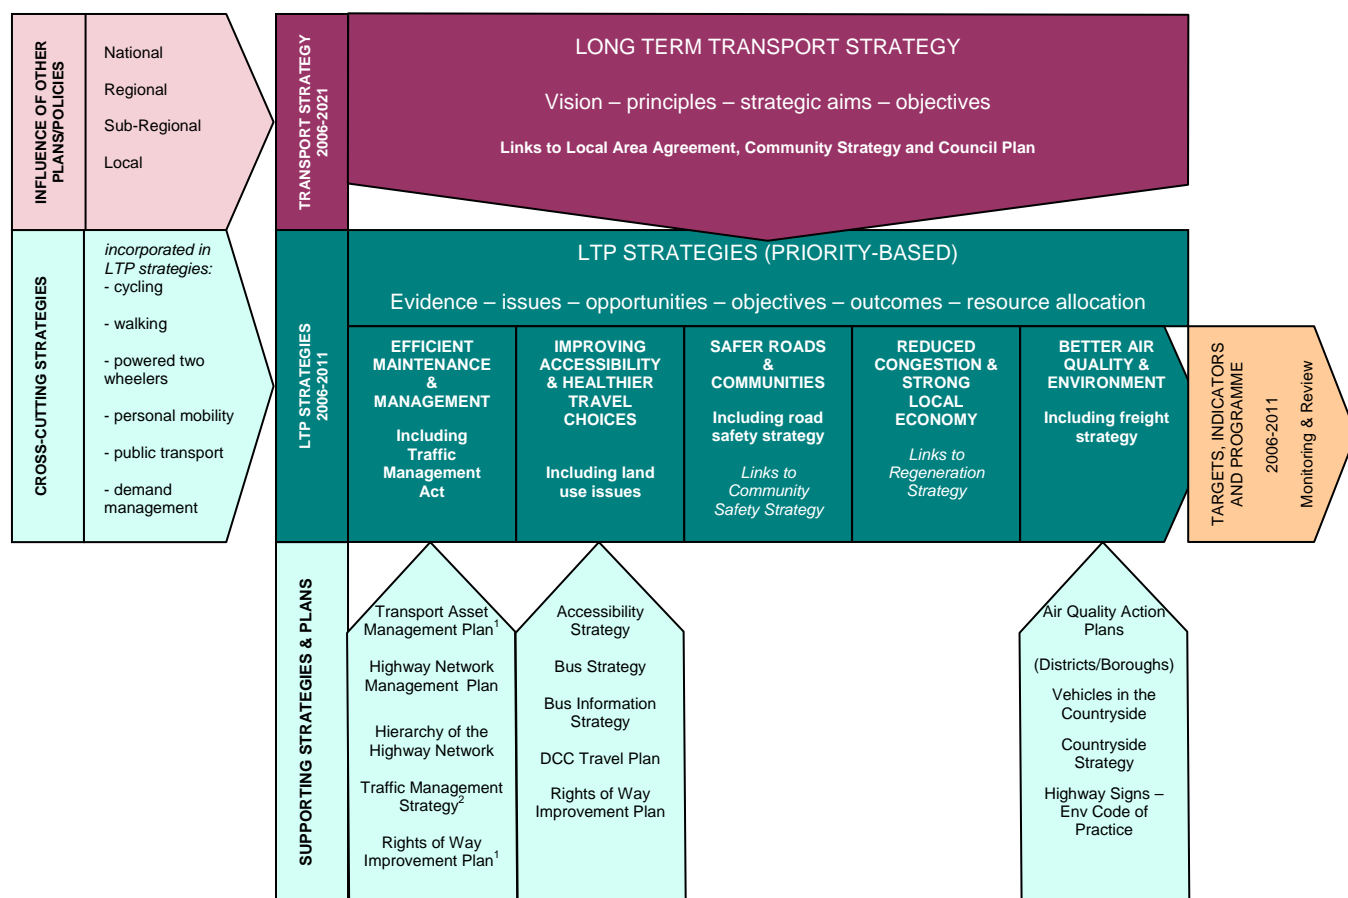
INFLUENCE OF OTHER PLANS/POLICIES

National

Regional

Sub-Regional

Local

CROSS-CUTTING STRATEGIES

incorporated in LTP strategies:
- cycling

- walking

- powered two wheelers

- personal mobility

- public transport

- demand management

TRANSPORT STRATEGY 2006-2021

LONG TERM TRANSPORT STRATEGY

Vision – principles – strategic aims – objectives

Links to Local Area Agreement, Community Strategy and Council Plan

LTP STRATEGIES 2006-2011

LTP STRATEGIES (PRIORITY-BASED)

Evidence – issues – opportunities – objectives – outcomes – resource allocation

EFFICIENT MAINTENANCE & MANAGEMENT

Including Traffic Management Act

IMPROVING ACCESSIBILITY & HEALTHIER TRAVEL CHOICES

Including land use issues

SAFER ROADS & COMMUNITIES

Including road safety strategy

Links to Community Safety Strategy

REDUCED CONGESTION & STRONG LOCAL ECONOMY

Links to Regeneration Strategy

BETTER AIR QUALITY & ENVIRONMENT

Including freight strategy

TARGETS, INDICATORS AND PROGRAMME

2006-2011

Monitoring & Review

SUPPORTING STRATEGIES & PLANS

Transport Asset Management Plan$^1$

Highway Network Management Plan

Hierarchy of the Highway Network

Traffic Management Strategy$^2$

Rights of Way Improvement Plan$^1$

Accessibility Strategy

Bus Strategy

Bus Information Strategy

DCC Travel Plan

Rights of Way Improvement Plan

Air Quality Action Plans

(Districts/Boroughs)

Vehicles in the Countryside

Countryside Strategy

Highway Signs – Env Code of Practice